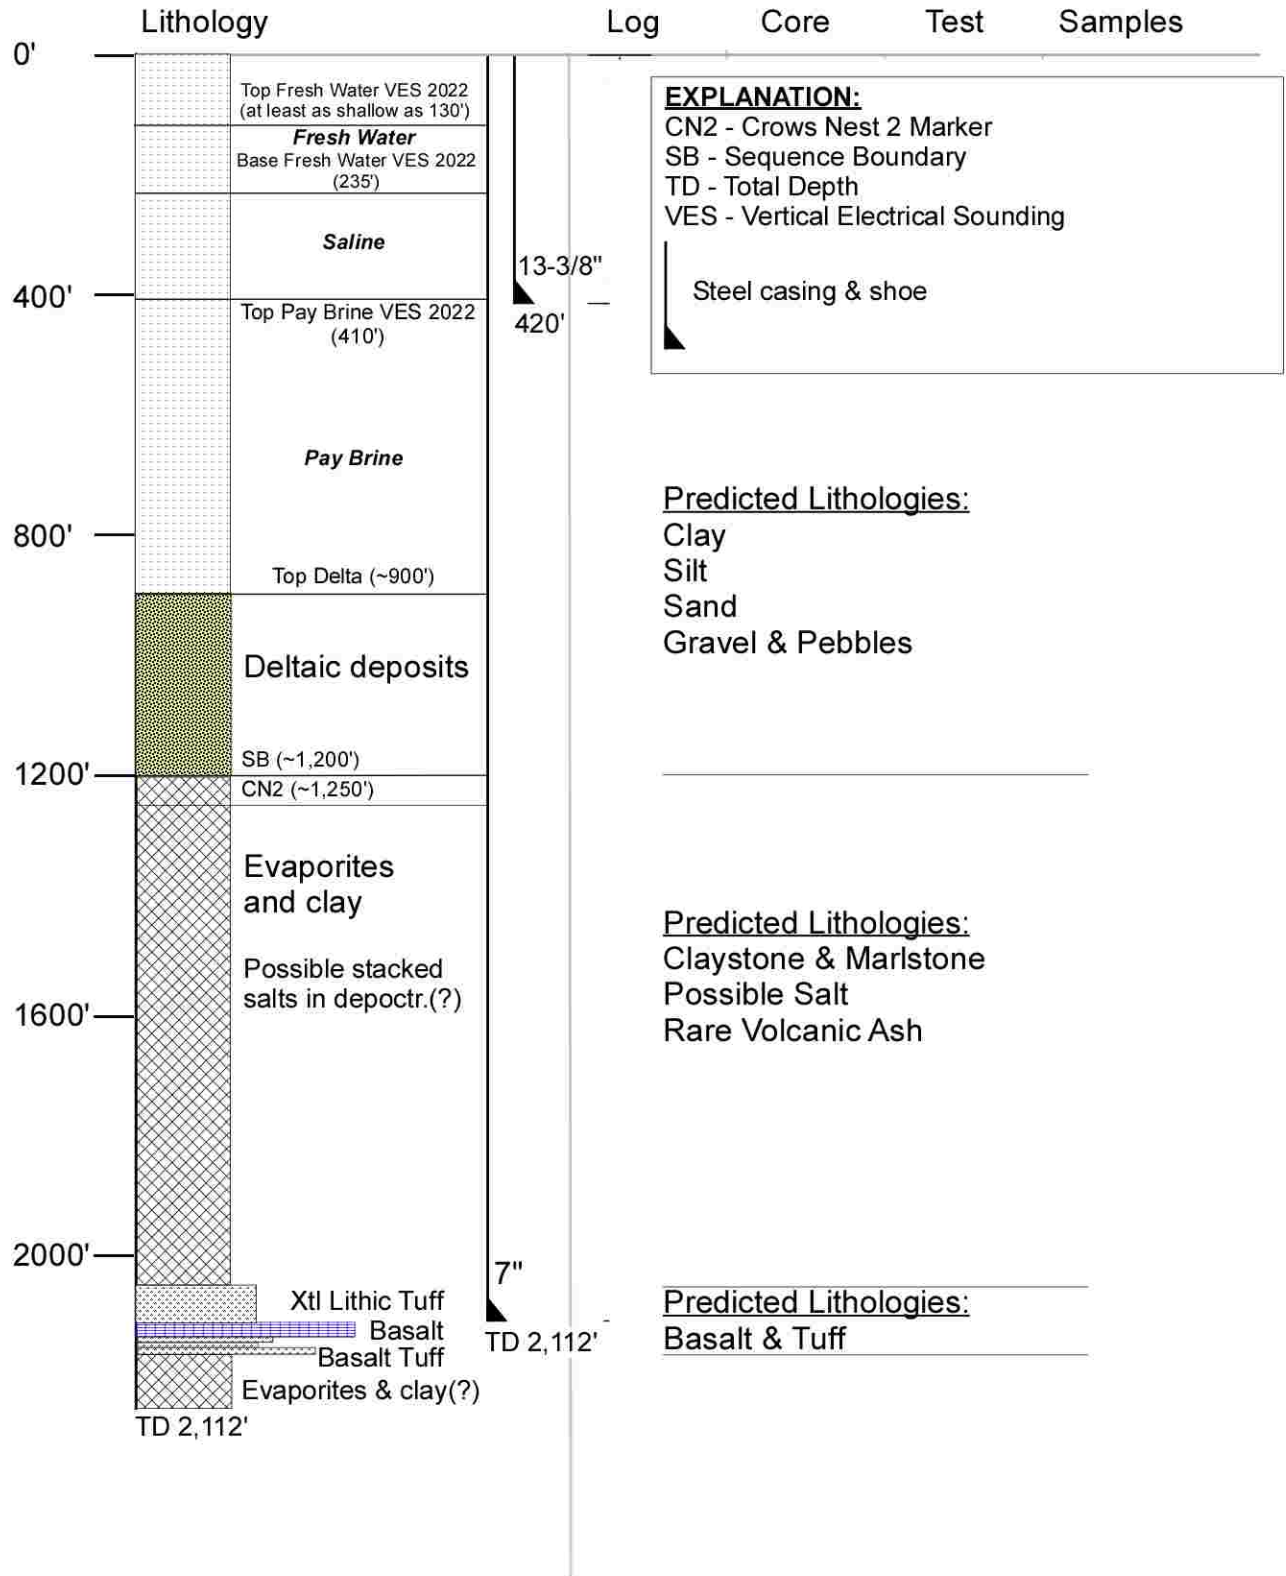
Lithology

Log

Core

Test

Samples

0'

Top Fresh Water VES 2022 (at least as shallow as 130')

Fresh Water

Base Fresh Water VES 2022 (235')

Saline

13-3/8"

420'

400'

Top Pay Brine VES 2022 (410')

Pay Brine

800'

Top Delta (~900')

Deltaic deposits

SB (~1,200')

1200'

CN2 (~1,250')

Evaporites and clay

Possible stacked salts in depoctr.(?)

1600'

2000'

7"

Xtl Lithic Tuff

Basalt

Basalt Tuff

Evaporites & clay(?)

TD 2,112'

TD 2,112'

EXPLANATION:
CN2 - Crows Nest 2 Marker
SB - Sequence Boundary
TD - Total Depth
VES - Vertical Electrical Sounding

Steel casing & shoe

Predicted Lithologies:
Clay
Silt
Sand
Gravel & Pebbles

Predicted Lithologies:
Claystone & Marlstone
Possible Salt
Rare Volcanic Ash

Predicted Lithologies:
Basalt & Tuff